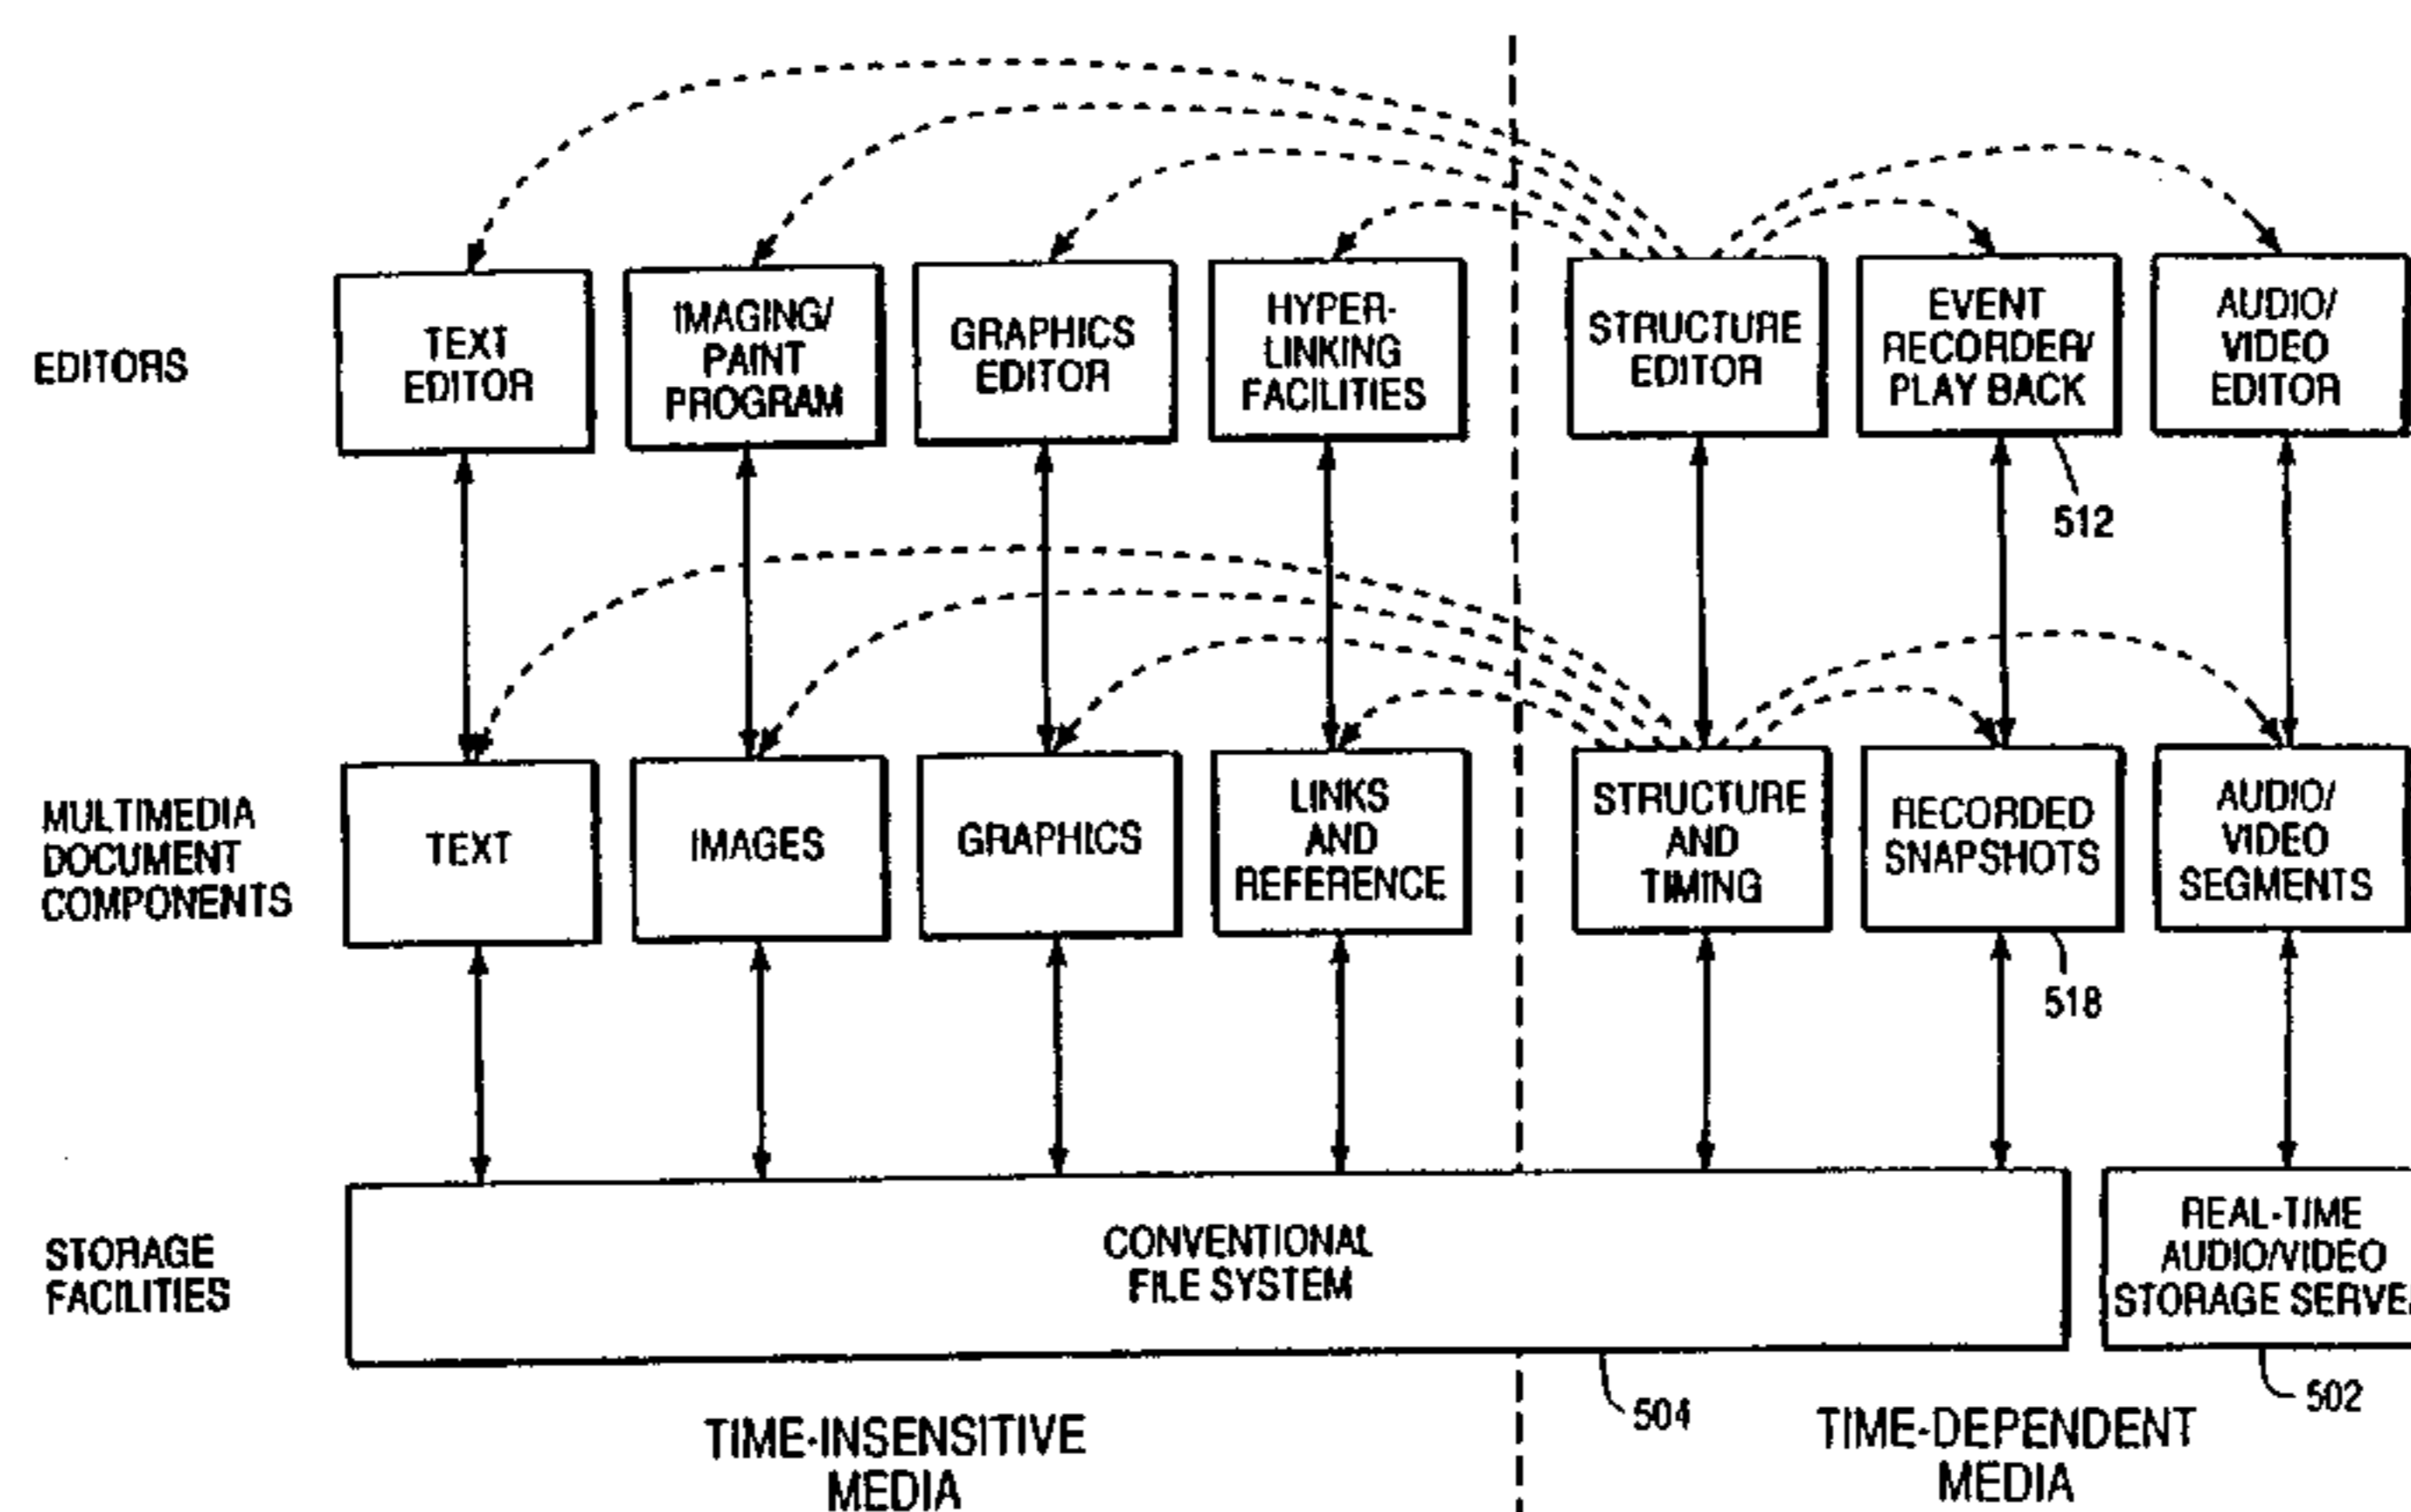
EDITORS

TEXT EDITOR

IMAGING/ PAINT PROGRAM

GRAPHICS EDITOR

HYPER-LINKING FACILITIES

STRUCTURE EDITOR

EVENT RECORDER/ PLAY BACK

AUDIO/ VIDEO EDITOR

512

MULTIMEDIA DOCUMENT COMPONENTS

TEXT

IMAGES

GRAPHICS

LINKS AND REFERENCE

STRUCTURE AND TIMING

RECORDED SNAPSHOTS

AUDIO/ VIDEO SEGMENTS

518

STORAGE FACILITIES

CONVENTIONAL FILE SYSTEM

REAL-TIME AUDIO/VIDEO STORAGE SERVE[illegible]

504

502

TIME-INSENSITIVE MEDIA

TIME-DEPENDENT MEDIA